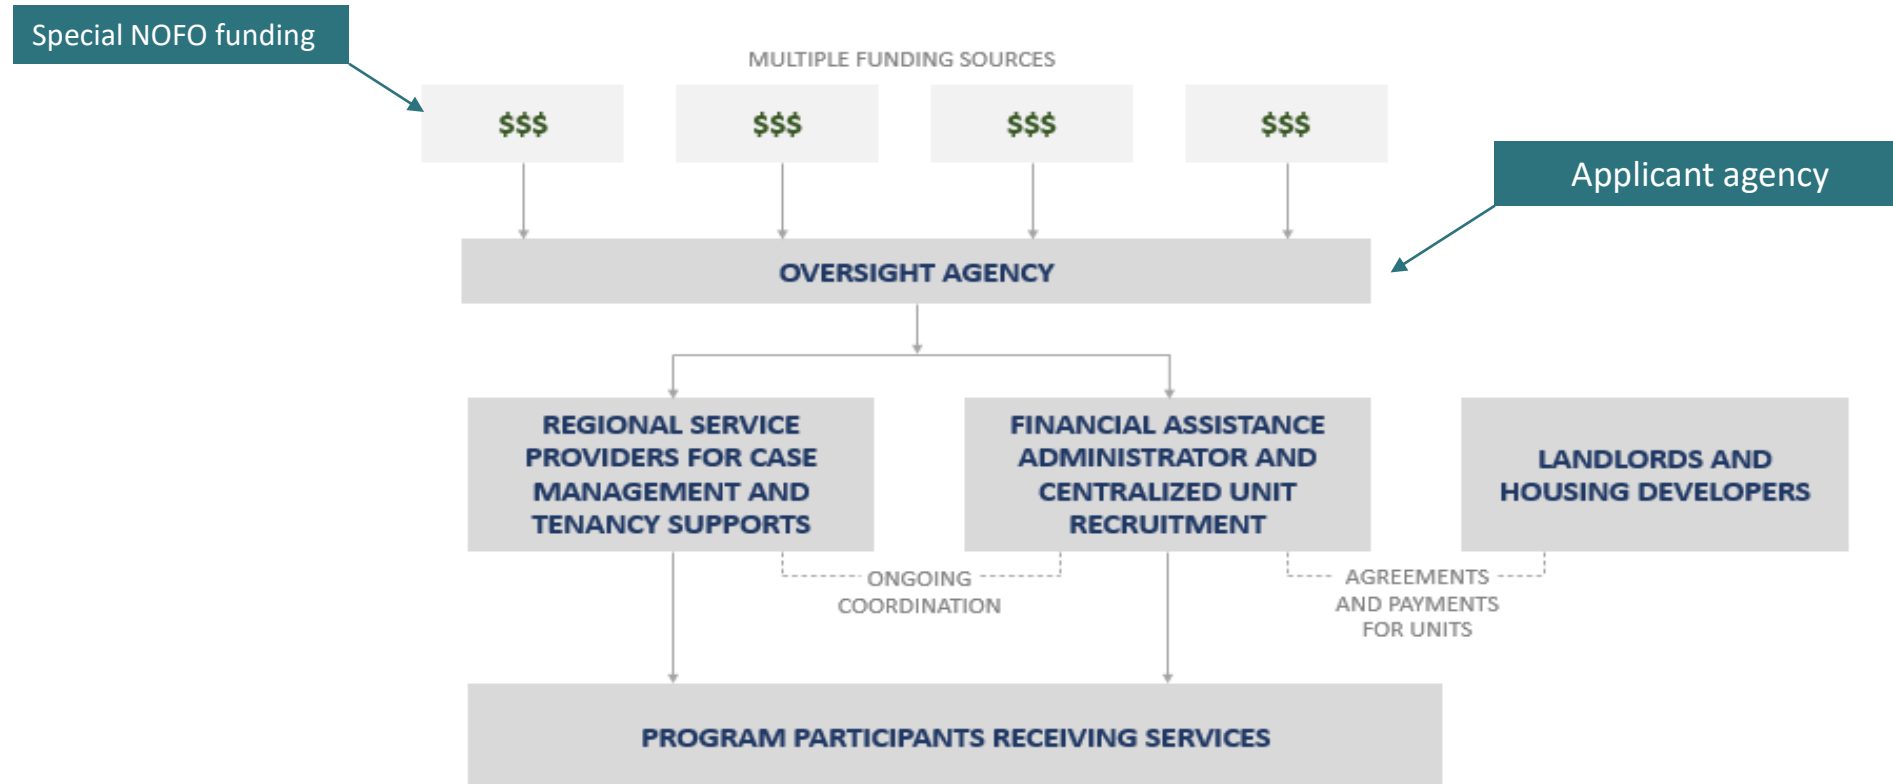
Special NOFO funding

MULTIPLE FUNDING SOURCES

$$$

$$$

$$$

$$$

Applicant agency

OVERSIGHT AGENCY

REGIONAL SERVICE PROVIDERS FOR CASE MANAGEMENT AND TENANCY SUPPORTS

FINANCIAL ASSISTANCE ADMINISTRATOR AND CENTRALIZED UNIT RECRUITMENT

LANDLORDS AND HOUSING DEVELOPERS

ONGOING COORDINATION

AGREEMENTS AND PAYMENTS FOR UNITS

PROGRAM PARTICIPANTS RECEIVING SERVICES